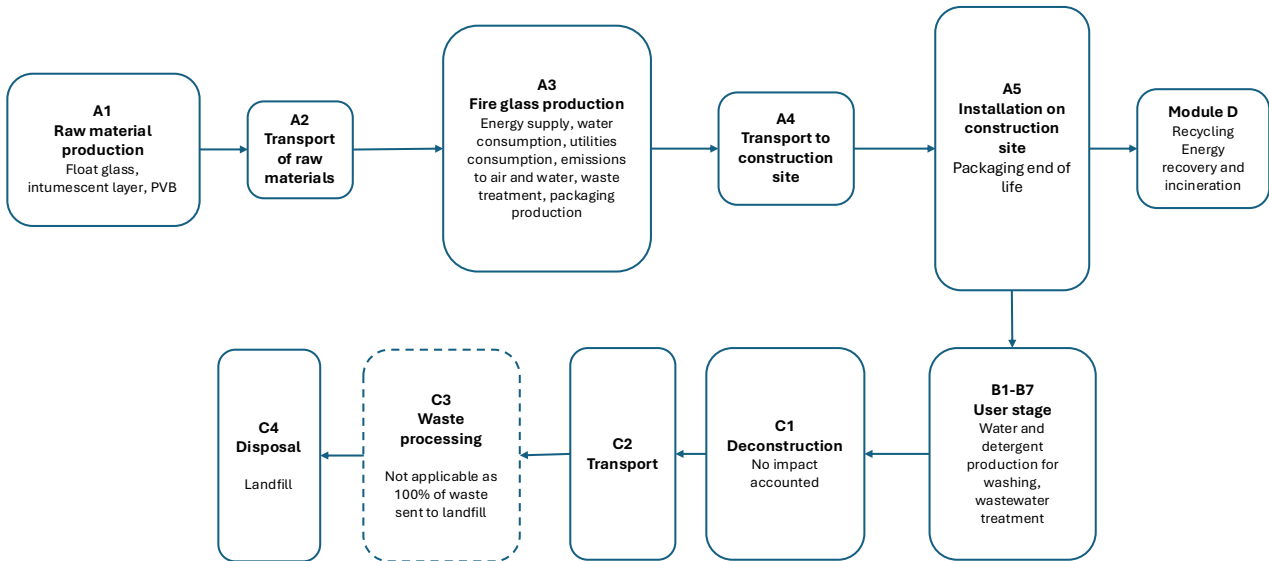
A1
Raw material production
Float glass, intumescent layer, PVB

A2
Transport of raw materials

A3
Fire glass production
Energy supply, water consumption, utilities consumption, emissions to air and water, waste treatment, packaging production

A4
Transport to construction site

A5
Installation on construction site
Packaging end of life

Module D
Recycling
Energy recovery and incineration

B1-B7
User stage
Water and detergent production for washing, wastewater treatment

C1
Deconstruction
No impact accounted

C2
Transport

C3
Waste processing
Not applicable as 100% of waste sent to landfill

C4
Disposal
Landfill